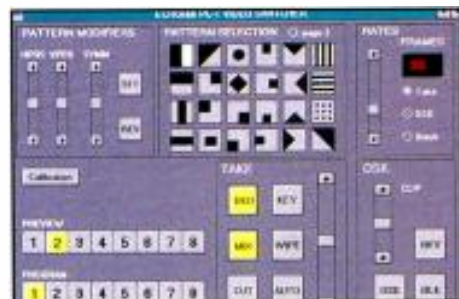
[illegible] PC-1 VIDEO SWITCHER

PATTERN MODIFIERS

HPOS VPOS SYMM

SET

REV

PATTERN SELECTION page 1

RATES

FRAMES

Take

DSK

Bkgd

Calibration

TAKE

BKD

KEY

MIX

WIPE

CUT

AUTO

DSK

CLIP

INV

DSK

BLK

PREVIEW

1 2 3 4 5 6 7 8

PROGRAM

1 2 3 4 5 6 7 8